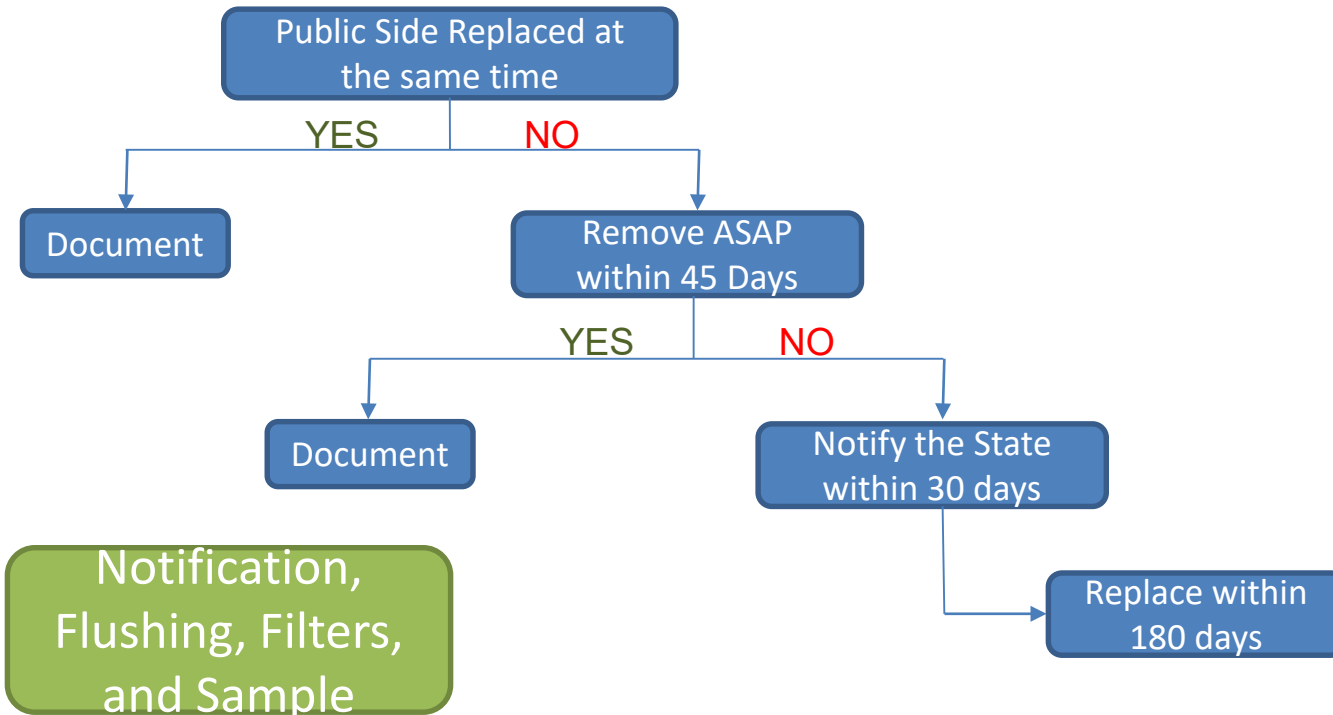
Public Side Replaced at the same time

YES

NO

Document

Remove ASAP within 45 Days

YES

NO

Document

Notify the State within 30 days

Replace within 180 days

Notification, Flushing, Filters, and Sample